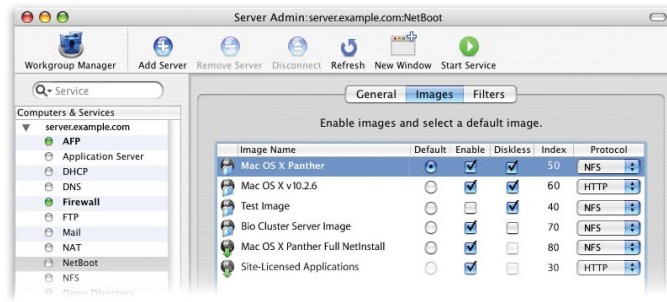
Server Admin:server.example.com:NetBoot

Workgroup Manager | Add Server | Remove Server | Disconnect | Refresh | New Window | Start Service

Service

Computers & Services
server.example.com
AFP
Application Server
DHCP
DNS
Firewall
FTP
Mail
NAT
NetBoot
NFS
Open Directory

General | Images | Filters

Enable images and select a default image.

| Image Name | Default | Enable | Diskless | Index | Protocol |
|---|---|---|---|---|---|
| Mac OS X Panther | ◉ | ☑ | ☑ | 50 | NFS |
| Mac OS X v10.2.6 | ○ | ☑ | ☑ | 60 | HTTP |
| Test Image | ○ | ☐ | ☑ | 40 | NFS |
| Bio Cluster Server Image | ○ | ☑ | ☐ | 70 | NFS |
| Mac OS X Panther Full NetInstall | ○ | ☑ | ☐ | 80 | NFS |
| Site-Licensed Applications | ○ | ☑ | ☐ | 30 | HTTP |